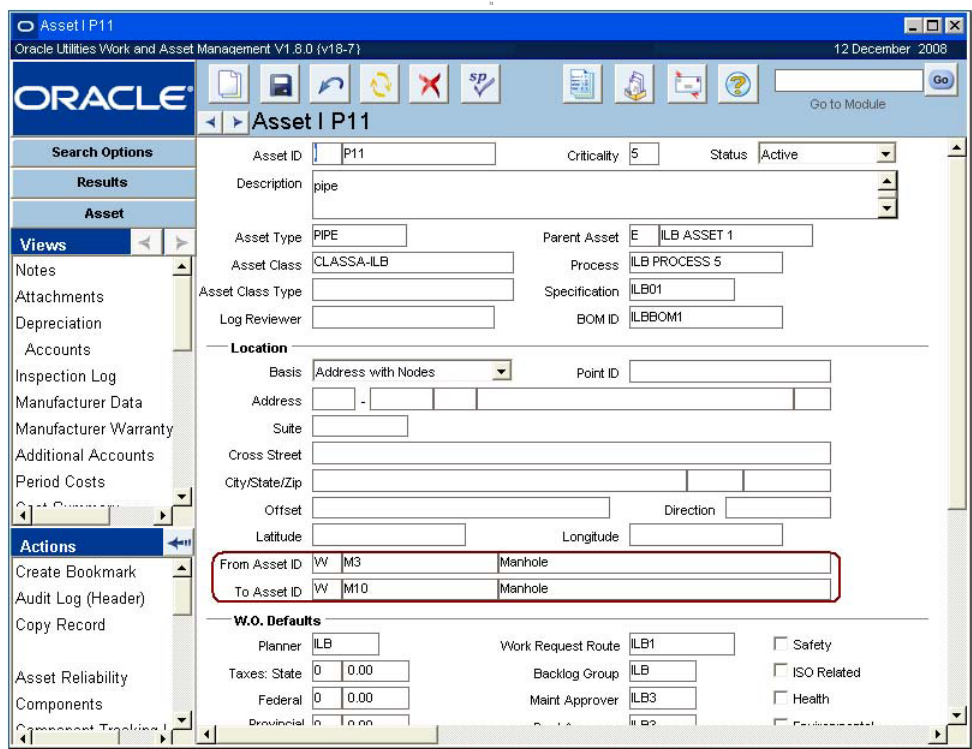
Asset I P11

Oracle Utilities Work and Asset Management V1.8.0 (v18-7)

12 December 2008

ORACLE

Go

Go to Module

Asset I P11

Search Options

Results

Asset

Views

Notes

Attachments

Depreciation

Accounts

Inspection Log

Manufacturer Data

Manufacturer Warranty

Additional Accounts

Period Costs

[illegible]

Actions

Create Bookmark

Audit Log (Header)

Copy Record

Asset Reliability

Components

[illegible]

Asset ID | P11

Criticality 5

Status Active

Description pipe

Asset Type PIPE

Parent Asset E ILB ASSET 1

Asset Class CLASSA-ILB

Process ILB PROCESS 5

Asset Class Type

Specification ILB01

Log Reviewer

BOM ID ILBBOM1

Location

Basis Address with Nodes

Point ID

Address -

Suite

Cross Street

City/State/Zip

Offset

Direction

Latitude

Longitude

From Asset ID W M3 Manhole

To Asset ID W M10 Manhole

W.O. Defaults

Planner ILB

Work Request Route ILB1

Safety

Taxes: State 0 0.00

Backlog Group ILB

ISO Related

Federal 0 0.00

Maint Approver ILB3

Health

Provincial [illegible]

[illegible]